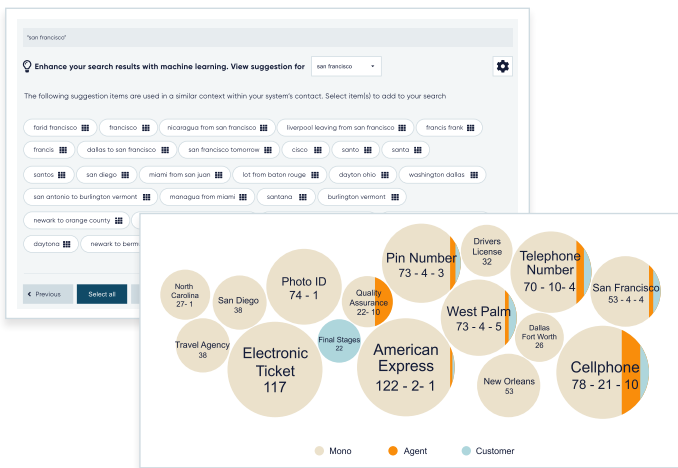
"san francisco"

Enhance your search results with machine learning. View suggestion for san francisco

The following suggestion items are used in a similar context within your system's contact. Select item(s) to add to your search

farid francisco
francisco
nicaragua from san francisco
liverpool leaving from san francisco
francis frank
francis
dallas to san francisco
san francisco tomorrow
cisco
santo
santa
santos
san diego
miami from san juan
lot from baton rouge
dayton ohio
washington dallas
san antonio to burlington vermont
managua from miami
santana
burlington vermont
newark to orange county
daytona
newark to berm

Previous
Select all

North Carolina 27- 1
San Diego 38
Photo ID 74 - 1
Quality Assurance 22- 10
Pin Number 73 - 4 - 3
Drivers License 32
Telephone Number 70 - 10- 4
San Francisco 53 - 4 - 4
Travel Agency 38
Electronic Ticket 117
Final Stages 22
American Express 122 - 2- 1
West Palm 73 - 4 - 5
Dallas Fort Worth 26
New Orleans 53
Cellphone 78 - 21 - 10

Mono
Agent
Customer